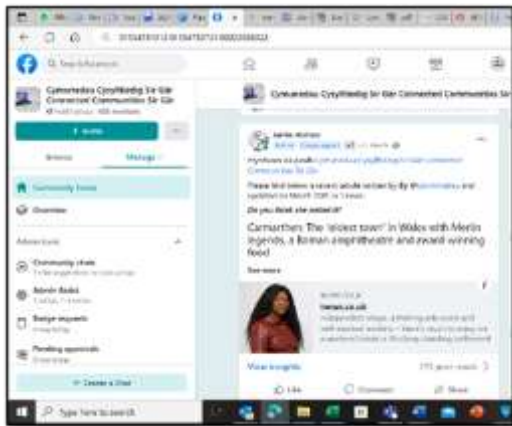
Cymunedau Cysylltiedig Sir Gâr Connected Communities Sir Gâr

Cymunedau Cysylltiedig Sir Gâr Connected Communities Sir Gâr

+ Invite

Manage

Community home

Overview

Community chats

Admin tools

Badge requests

Pending approvals

+ Create a chat

Do you think she nailed it?

Carmarthen: The 'oldest town' in Wales with Merlin legends, a Roman amphitheatre and award-winning food

See more

Like

Comment

Share

View insights

Type here to search